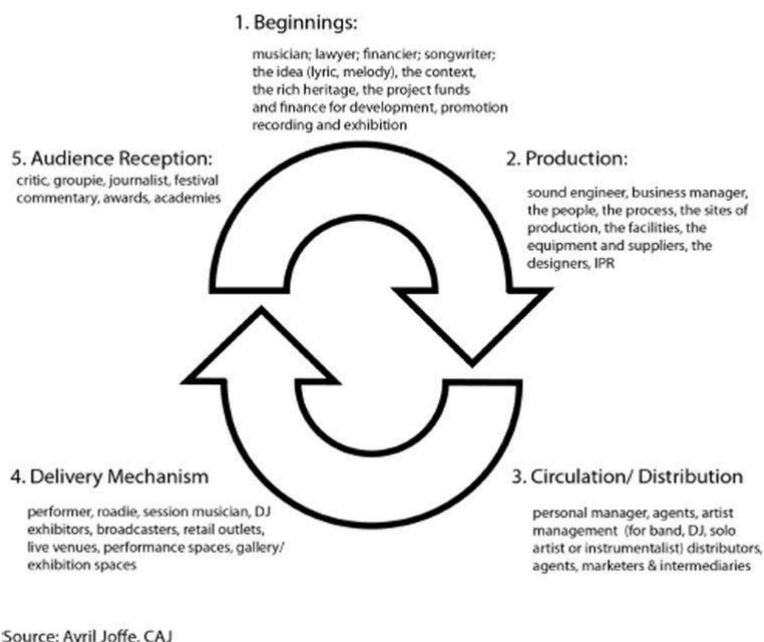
1. Beginnings:

musician; lawyer; financier; songwriter; the idea (lyric, melody), the context, the rich heritage, the project funds and finance for development, promotion recording and exhibition

5. Audience Reception:
critic, groupie, journalist, festival commentary, awards, academies

2. Production:

sound engineer, business manager, the people, the process, the sites of production, the facilities, the equipment and suppliers, the designers, IPR

4. Delivery Mechanism

performer, roadie, session musician, DJ exhibitors, broadcasters, retail outlets, live venues, performance spaces, gallery/ exhibition spaces

3. Circulation/ Distribution

personal manager, agents, artist management (for band, DJ, solo artist or instrumentalist) distributors, agents, marketers & intermediaries

Source: Avril Joffe, CAJ